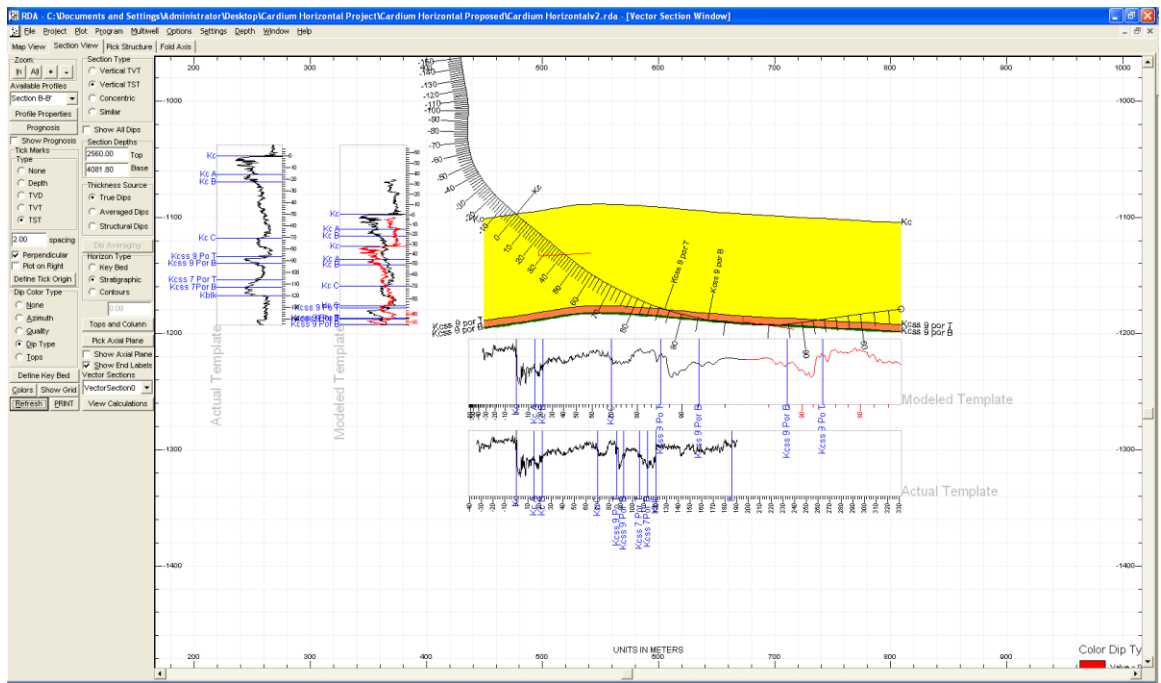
RDA - C:\Documents and Settings\Administrator\Desktop\Cardium Horizontal Project\Cardium Horizontal Proposed\Cardium Horizontalv2.rda - [Vector Section Window]

File Project Plot Program Multiwell Options Settings Depth Window Help

Map View | Section View | Pick Structure | Fold Axis

Zoom
In | All | + | -
Available Profiles
Section B-B'
Profile Properties
Prognosis
Show Prognosis
Tick Marks
Type
None
Depth
TVD
TVT
TST
2.00 spacing
Perpendicular
Plot on Right
Define Tick Origin
Dip Color Type
None
Azimuth
Quality
Dip Type
Tops
Define Key Bed
Colors | Show Grid
Refresh | PRINT

Section Type
Vertical TVT
Vertical TST
Concentric
Similar
Show All Dips
Section Depths
2560.00 Top
4081.80 Base
Thickness Source
True Dips
Averaged Dips
Structural Dips
Dip Averaging
Horizon Type
Key Bed
Stratigraphic
Contours
0.00
Tops and Column
Pick Axial Plane
Show Axial Plane
Show End Labels
Vector Sections
VectorSection0
View Calculations

200 300 400 500 600 700 800 900 1000

-1000 -1100 -1200 -1300 -1400

Kc
Kc A
Kc B
Kc C
Kcss 9 Po T
Kcss 9 Por B
Kcss 7 Por T
Kcss 7Por B
Kblk
Actual Template

Kc
Kc A
Kc B
Kc C
Kcss 9 Po T
Kcss 9 Por B
Modeled Template

Kc
Kcss 9 por T
Kcss 9 por B
Kcss 9 por T
Kcss 9 por B

Kc A
Kc B
Kcss 9 Po T
Kcss 9 Por B
Kcss 9 Por B
Kcss 9 Po T
Modeled Template

Kc A
Kc B
Kcss 9 Po T
Kcss 9 Por B
Kcss 9 Po
Kcss 9 Po
Kcss 7 Po
Kcss 7 Po
Kcss 9 Por B
Kcss 9 Po T
Actual Template

UNITS IN METERS

Color Dip Ty